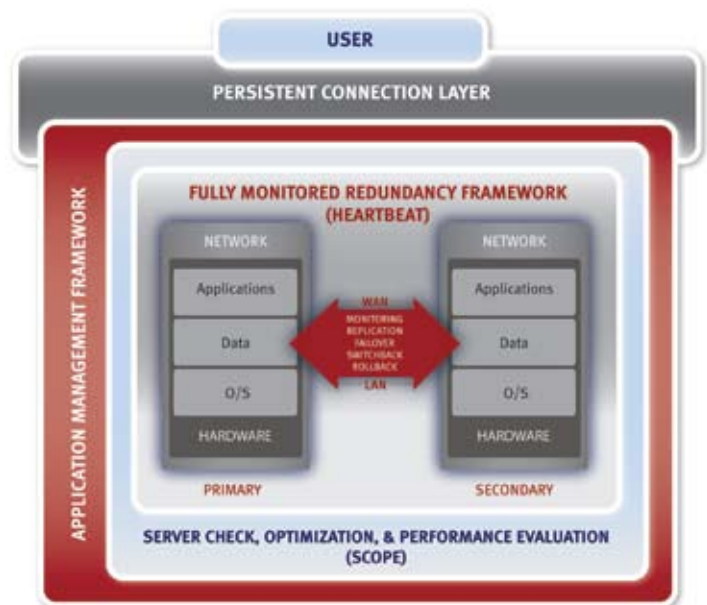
USER

PERSISTENT CONNECTION LAYER

APPLICATION MANAGEMENT FRAMEWORK

FULLY MONITORED REDUNDANCY FRAMEWORK (HEARTBEAT)

NETWORK

Applications

Data

O/S

HARDWARE

PRIMARY

WAN

MONITORING
REPLICATION
FAILOVER
SWITCHBACK
ROLLBACK

LAN

NETWORK

Applications

Data

O/S

HARDWARE

SECONDARY

SERVER CHECK, OPTIMIZATION, & PERFORMANCE EVALUATION (SCOPE)